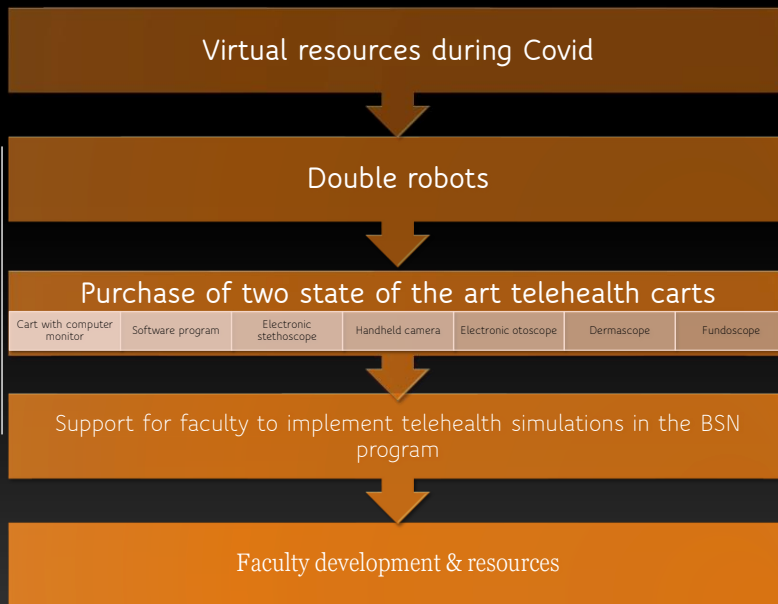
Virtual resources during Covid

Double robots

Purchase of two state of the art telehealth carts

| Cart with computer monitor | Software program | Electronic stethoscope | Handheld camera | Electronic otoscope | Dermascope | Fundoscope |
|---|---|---|---|---|---|---|

Support for faculty to implement telehealth simulations in the BSN program

Faculty development & resources